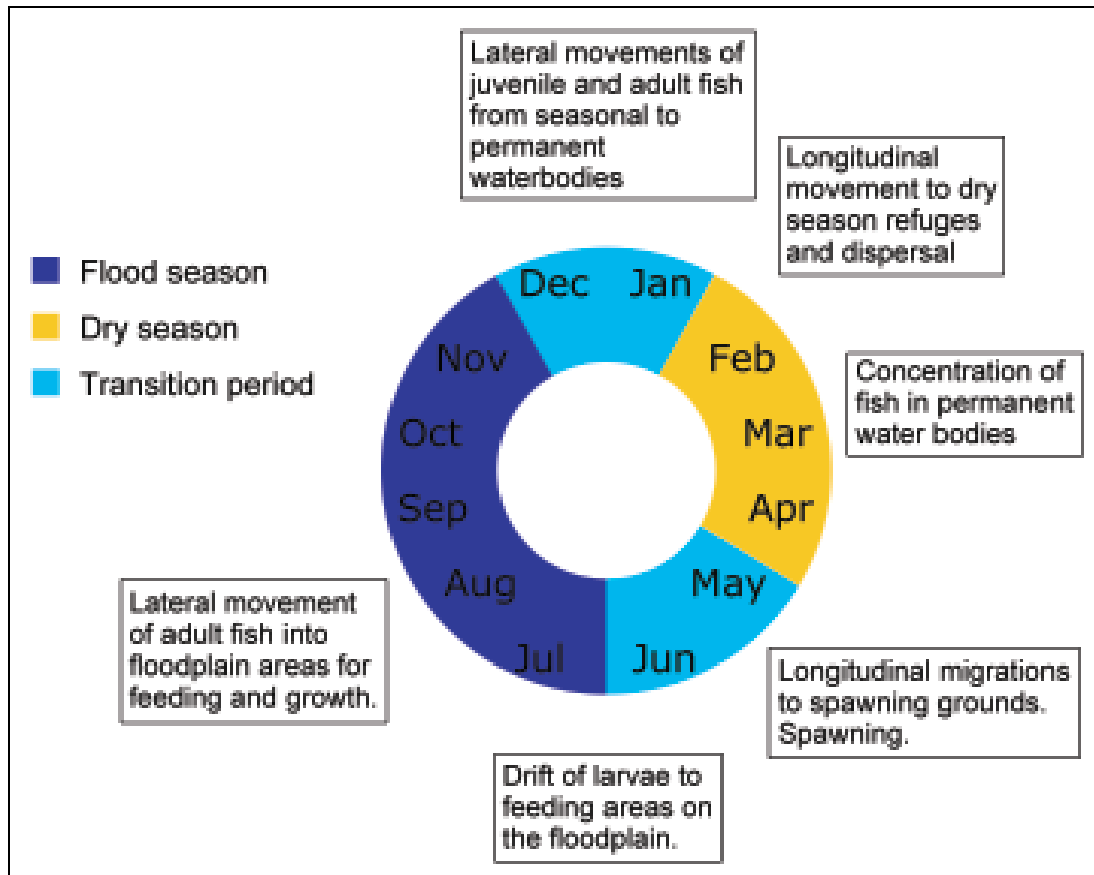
Lateral movements of juvenile and adult fish from seasonal to permanent waterbodies

Longitudinal movement to dry season refuges and dispersal

Flood season
Dry season
Transition period

Dec Jan Feb Mar Apr May Jun Jul Aug Sep Oct Nov

Concentration of fish in permanent water bodies

Lateral movement of adult fish into floodplain areas for feeding and growth.

Longitudinal migrations to spawning grounds. Spawning.

Drift of larvae to feeding areas on the floodplain.